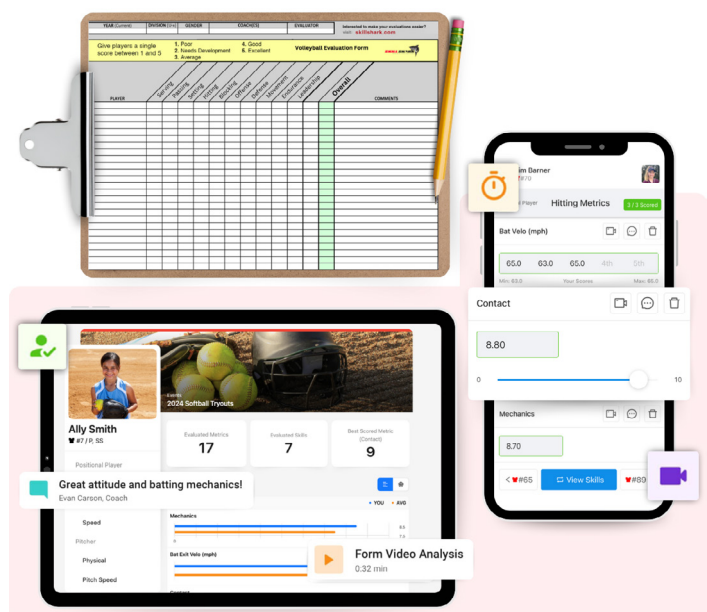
YEAR (Current) DIVISION (U-x) GENDER COACH(ES) EVALUATOR

Interested in making your evaluations easier? visit: skillshark.com

Give players a single score between 1 and 5

1. Poor
2. Needs Development
3. Average

4. Good
5. Excellent

Volleyball Evaluation Form

PLAYER

Serving Passing Setting Hitting Blocking Offense Defense Movement Endurance Leadership Overall

COMMENTS

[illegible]im Barner

Hitting Metrics

3 / 3 Scored

Bat Velo (mph)

65.0 63.0 65.0 4th 5th

Min: 63.0 Your Scores Max: 65.0

Contact

8.80

0 10

Mechanics

8.70

< #65 View Skills #89

Ally Smith

#7 / P, SS

Positional Player

2024 Softball Tryouts

Evaluated Metrics
17

Evaluated Skills
7

Best Scored Metric (Contact)
9

Great attitude and batting mechanics!
Evan Carson, Coach

YOU AVG

Speed

Mechanics

Pitcher

Physical

Bat Exit Velo (mph)

Pitch Speed

Form Video Analysis
0.32 min